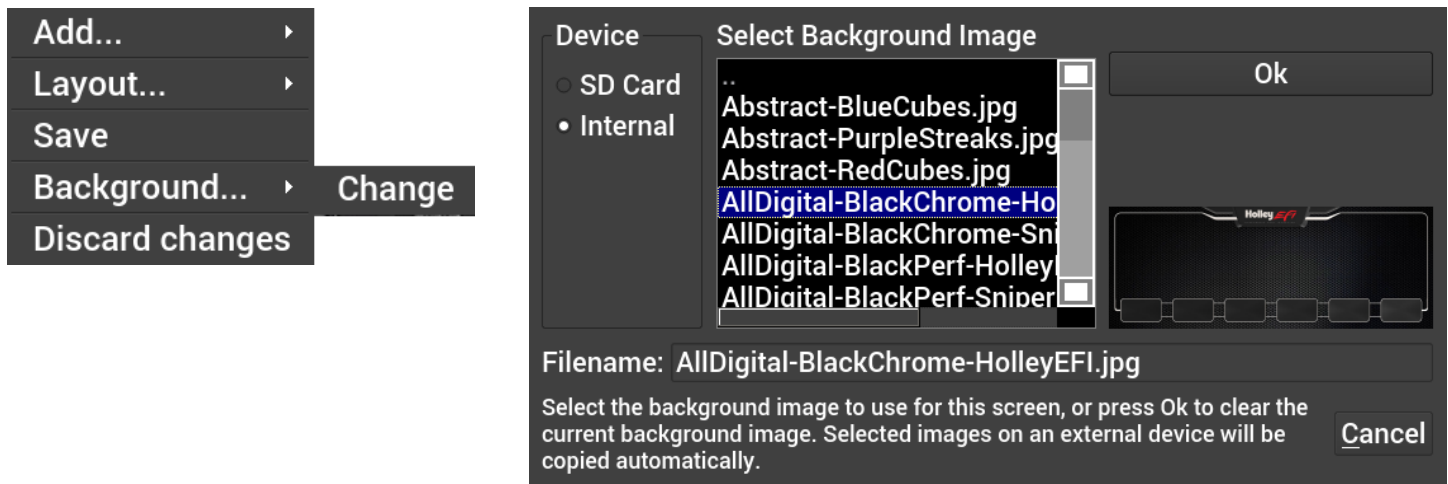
Add...
Layout...
Save
Background...
Change
Discard changes

Device
SD Card
Internal

Select Background Image
..
Abstract-BlueCubes.jpg
Abstract-PurpleStreaks.jpg
Abstract-RedCubes.jpg
AllDigital-BlackChrome-Ho
AllDigital-BlackChrome-Sni
AllDigital-BlackPerf-Holley
AllDigital-BlackPerf-Sniper

Ok

Holley EFI

Filename: AllDigital-BlackChrome-HolleyEFI.jpg

Select the background image to use for this screen, or press Ok to clear the current background image. Selected images on an external device will be copied automatically.

Cancel